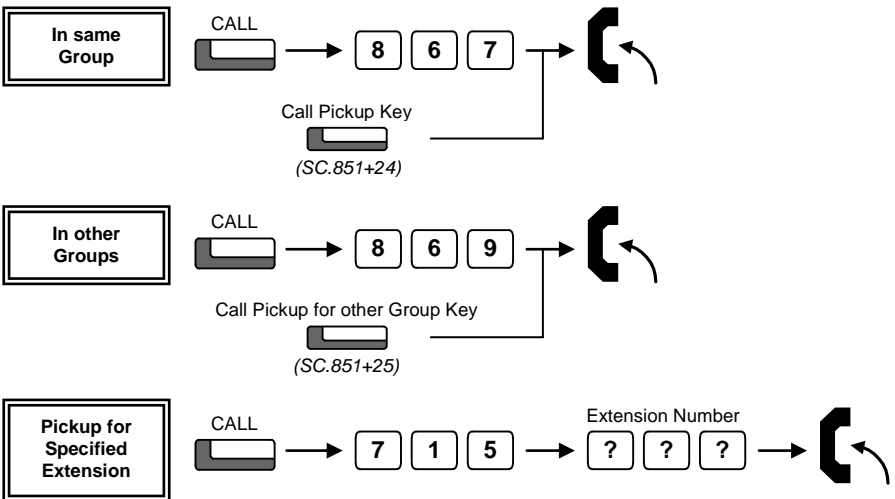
In same Group

CALL

8 6 7

Call Pickup Key

(SC.851+24)

In other Groups

CALL

8 6 9

Call Pickup for other Group Key

(SC.851+25)

Pickup for Specified Extension

CALL

7 1 5

Extension Number

? ? ?